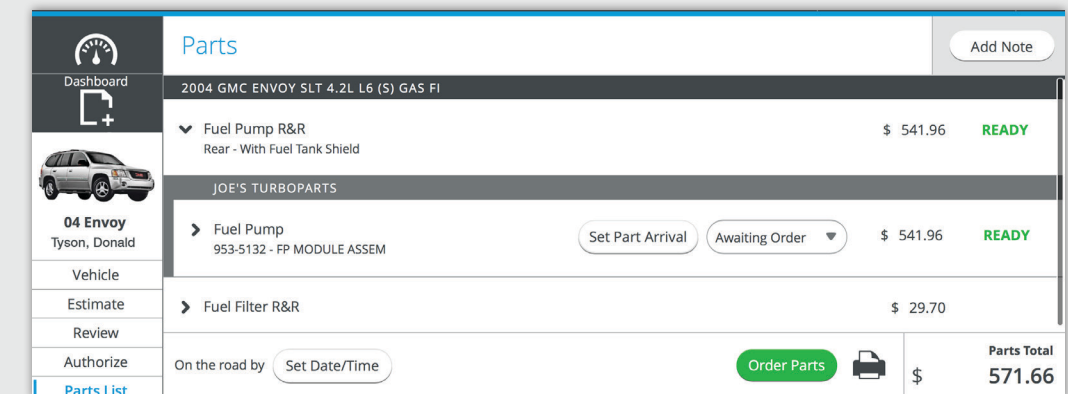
Dashboard

04 Envoy
Tyson, Donald

Vehicle
Estimate
Review
Authorize
Parts List

Parts

Add Note

2004 GMC ENVOY SLT 4.2L L6 (S) GAS FI

Fuel Pump R&R
Rear - With Fuel Tank Shield
$ 541.96 READY

JOE'S TURBOPARTS

Fuel Pump
953-5132 - FP MODULE ASSEM
Set Part Arrival
Awaiting Order
$ 541.96 READY

Fuel Filter R&R
$ 29.70

On the road by
Set Date/Time
Order Parts

Parts Total
$ 571.66